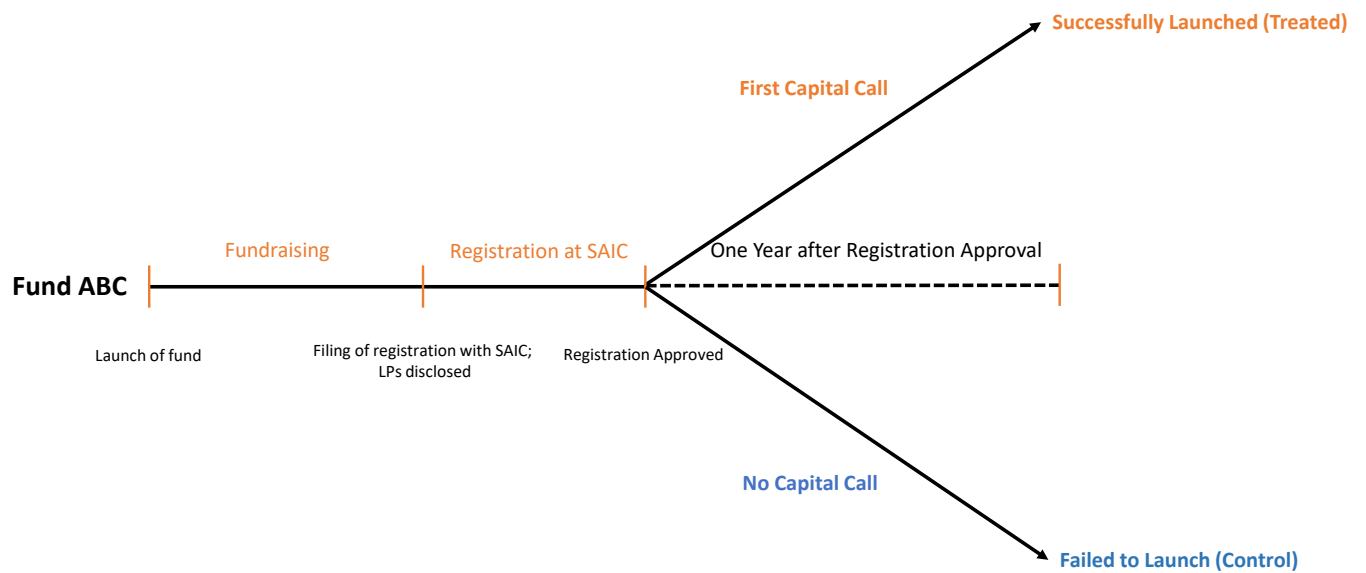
Successfully Launched (Treated)

First Capital Call

Fundraising

Registration at SAIC

One Year after Registration Approval

Fund ABC

Launch of fund

Filing of registration with SAIC; LPs disclosed

Registration Approved

No Capital Call

Failed to Launch (Control)